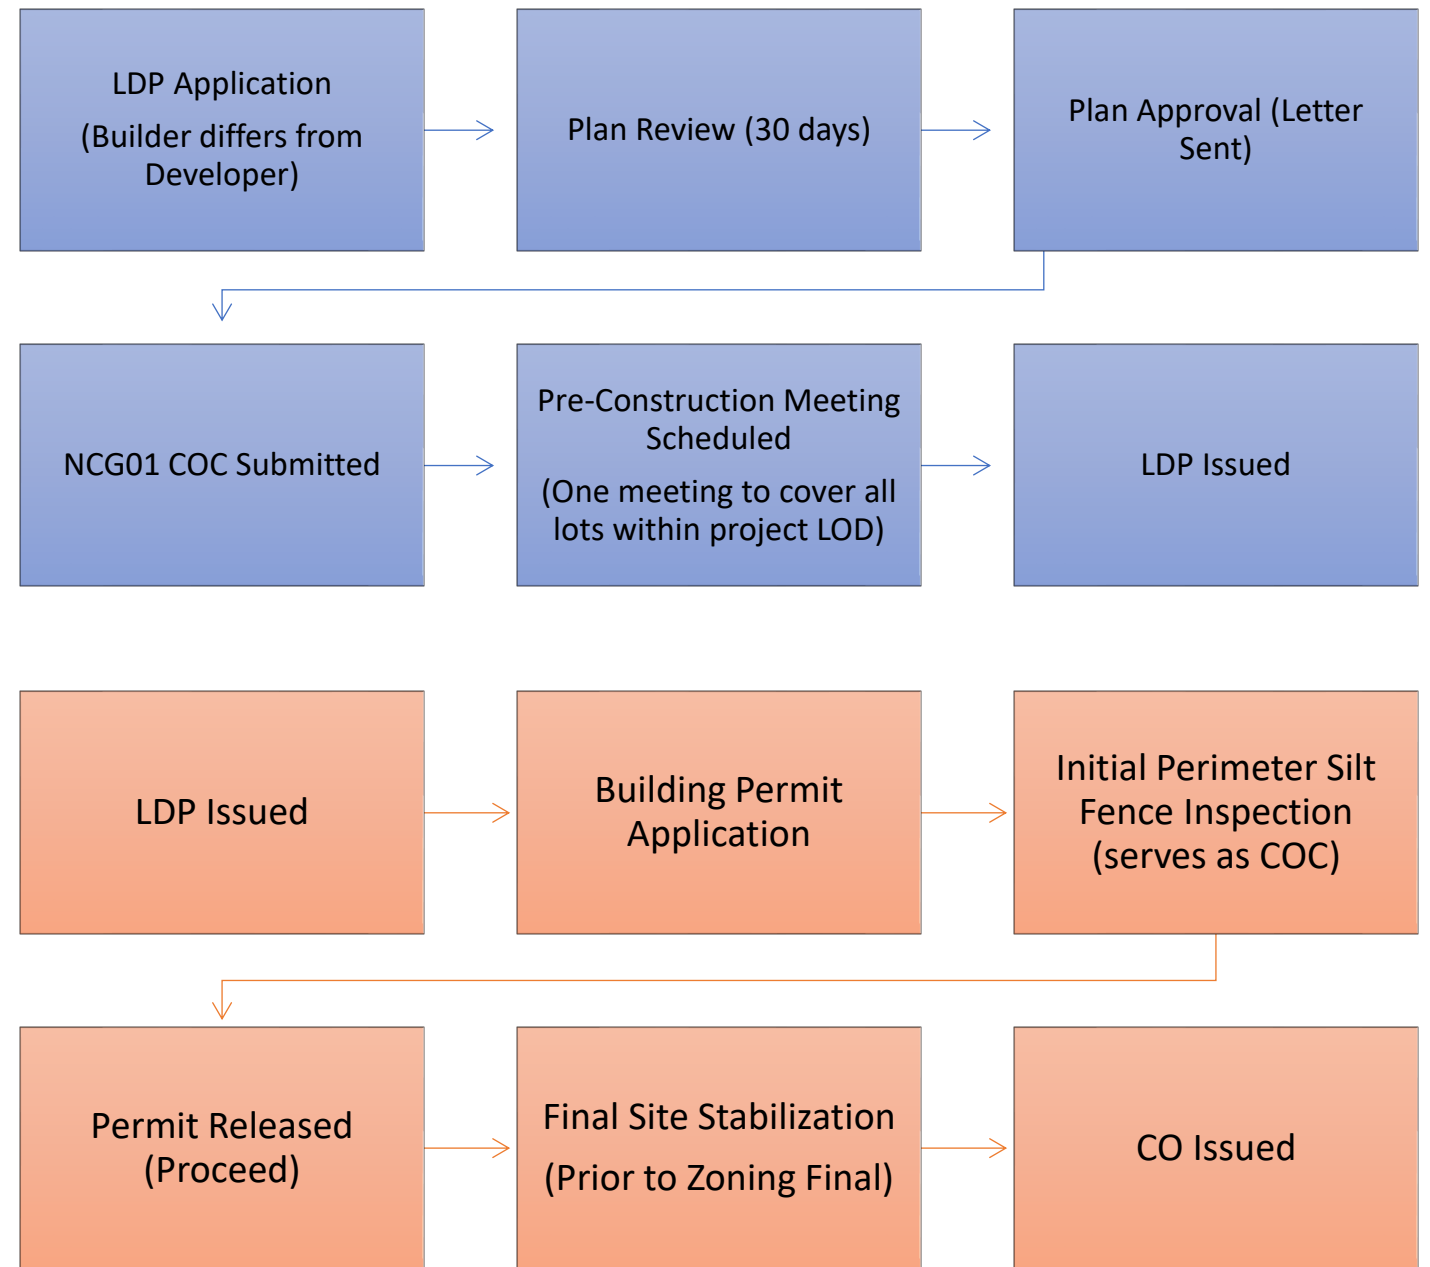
LDP Application

(Builder differs from Developer)

Plan Review (30 days)

Plan Approval (Letter Sent)

NCG01 COC Submitted

Pre-Construction Meeting Scheduled

(One meeting to cover all lots within project LOD)

LDP Issued

LDP Issued

Building Permit Application

Initial Perimeter Silt Fence Inspection (serves as COC)

Permit Released (Proceed)

Final Site Stabilization

(Prior to Zoning Final)

CO Issued